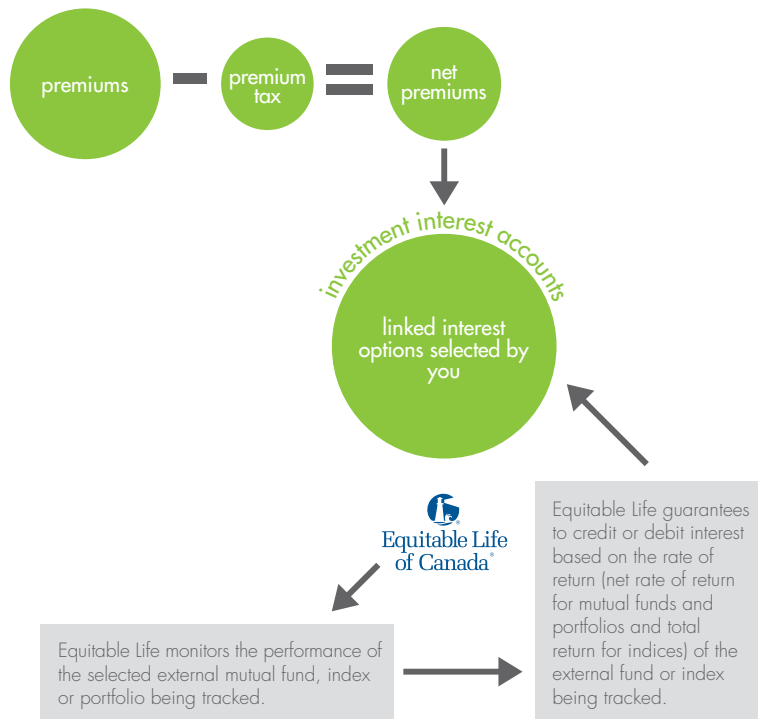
premiums

premium tax

net premiums

investment interest accounts

linked interest options selected by you

Equitable Life of Canada®

Equitable Life monitors the performance of the selected external mutual fund, index or portfolio being tracked.

Equitable Life guarantees to credit or debit interest based on the rate of return (net rate of return for mutual funds and portfolios and total return for indices) of the external fund or index being tracked.